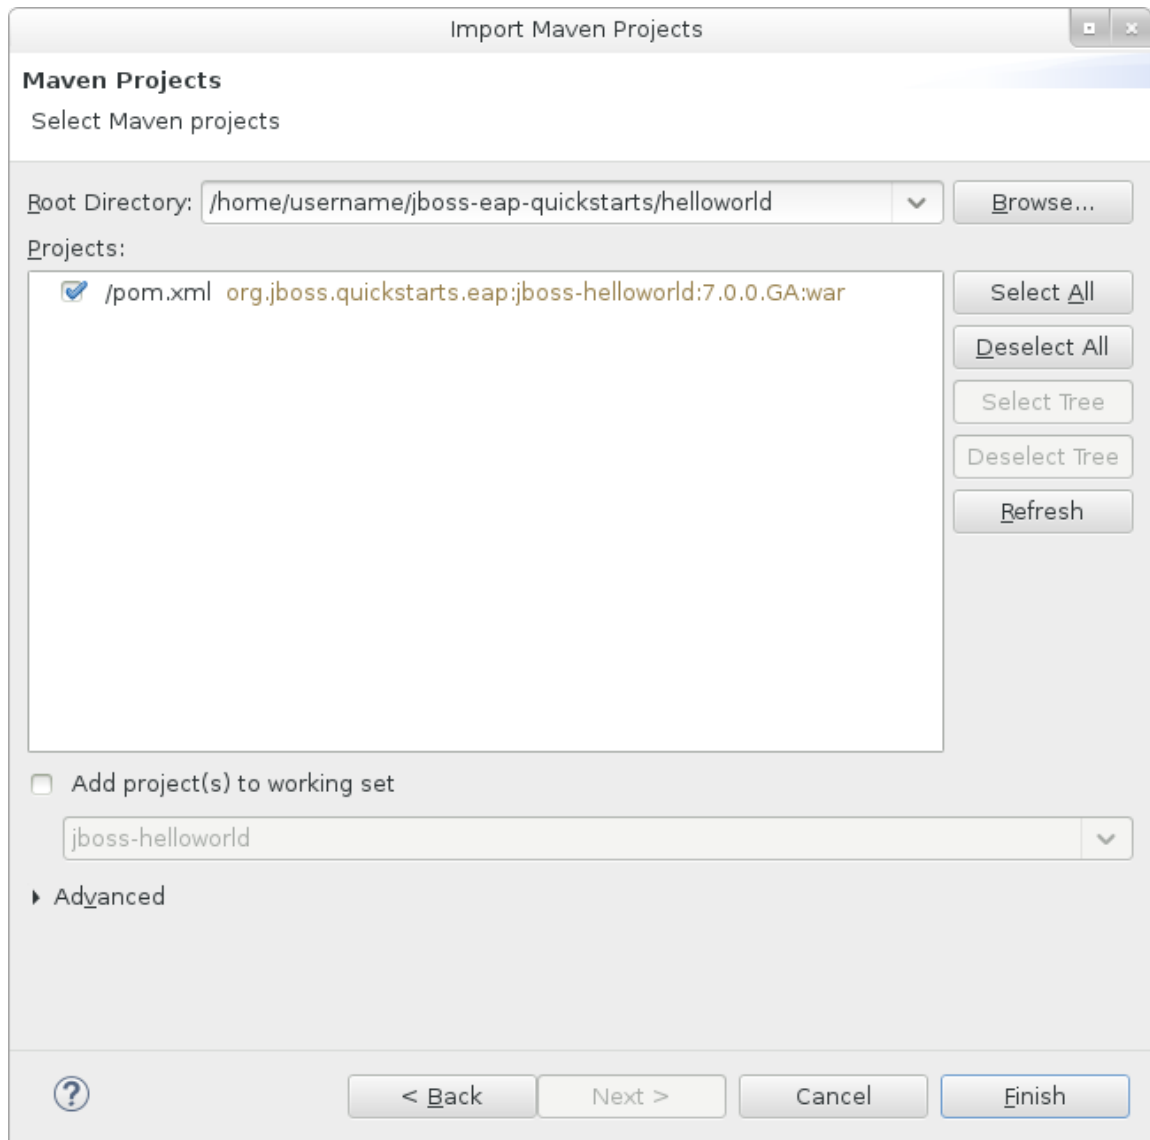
Import Maven Projects

Maven Projects

Select Maven projects

Root Directory: /home/username/jboss-eap-quickstarts/helloworld

Browse...

Projects:

/pom.xml org.jboss.quickstarts.eap:jboss-helloworld:7.0.0.GA:war

Select All

Deselect All

Select Tree

Deselect Tree

Refresh

Add project(s) to working set

jboss-helloworld

Advanced

?

< Back

Next >

Cancel

Finish